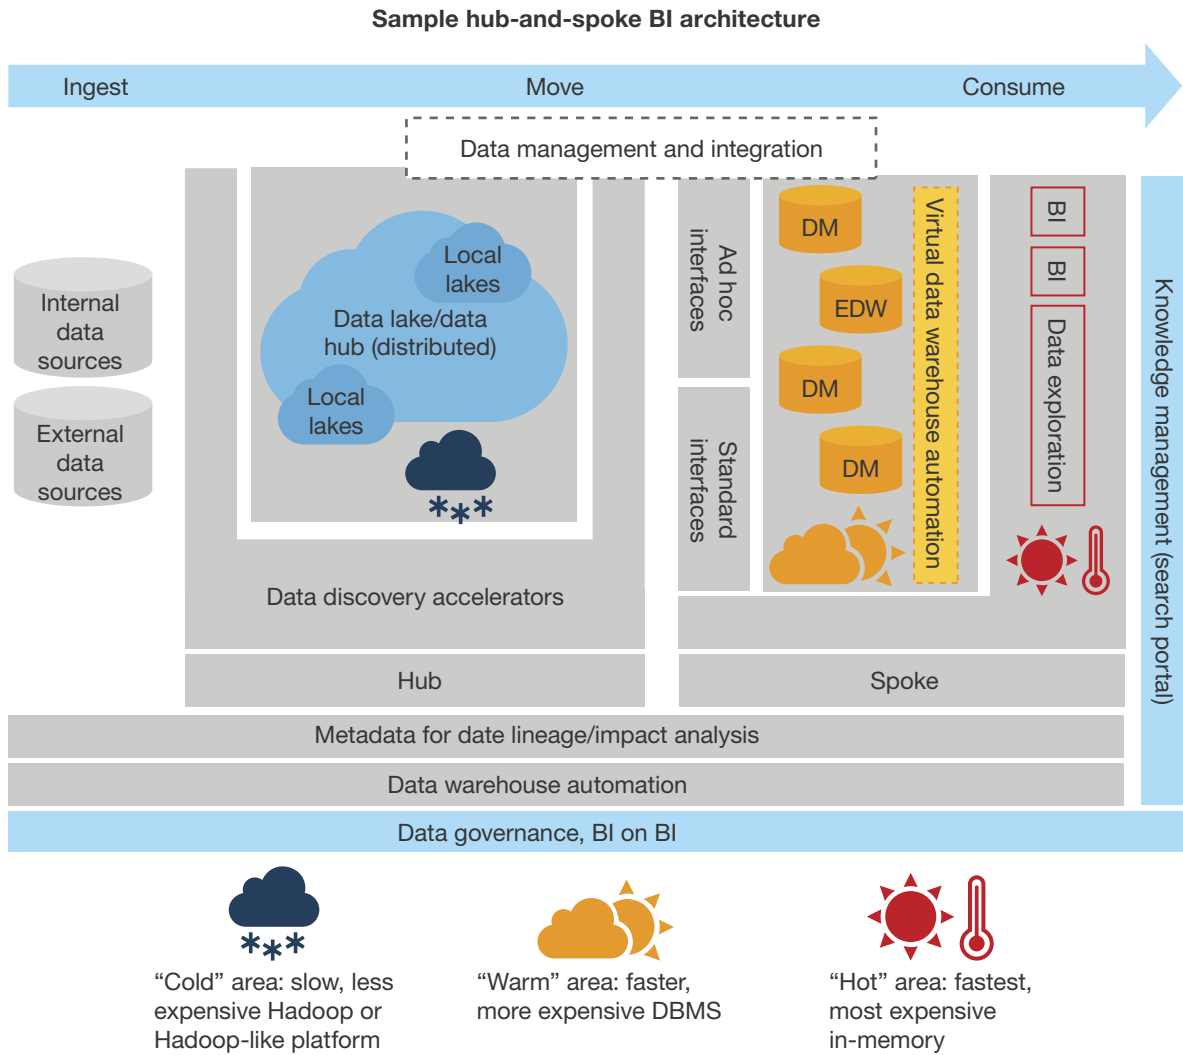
Sample hub-and-spoke BI architecture

Ingest

Move

Consume

Data management and integration

Internal data sources

External data sources

Local lakes

Data lake/data hub (distributed)

Local lakes

Data discovery accelerators

Ad hoc interfaces

Standard interfaces

DM

EDW

DM

DM

Virtual data warehouse automation

BI

BI

Data exploration

Knowledge management (search portal)

Hub

Spoke

Metadata for date lineage/impact analysis

Data warehouse automation

Data governance, BI on BI

“Cold” area: slow, less expensive Hadoop or Hadoop-like platform

“Warm” area: faster, more expensive DBMS

“Hot” area: fastest, most expensive in-memory